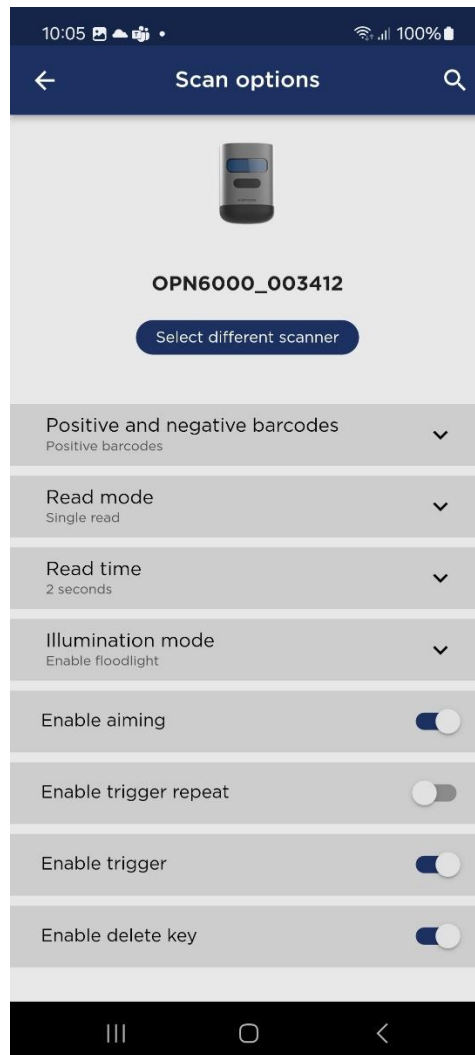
10:05 • 100%

Scan options

OPN6000_003412

Select different scanner

Positive and negative barcodes
Positive barcodes

Read mode
Single read

Read time
2 seconds

Illumination mode
Enable floodlight

Enable aiming

Enable trigger repeat

Enable trigger

Enable delete key